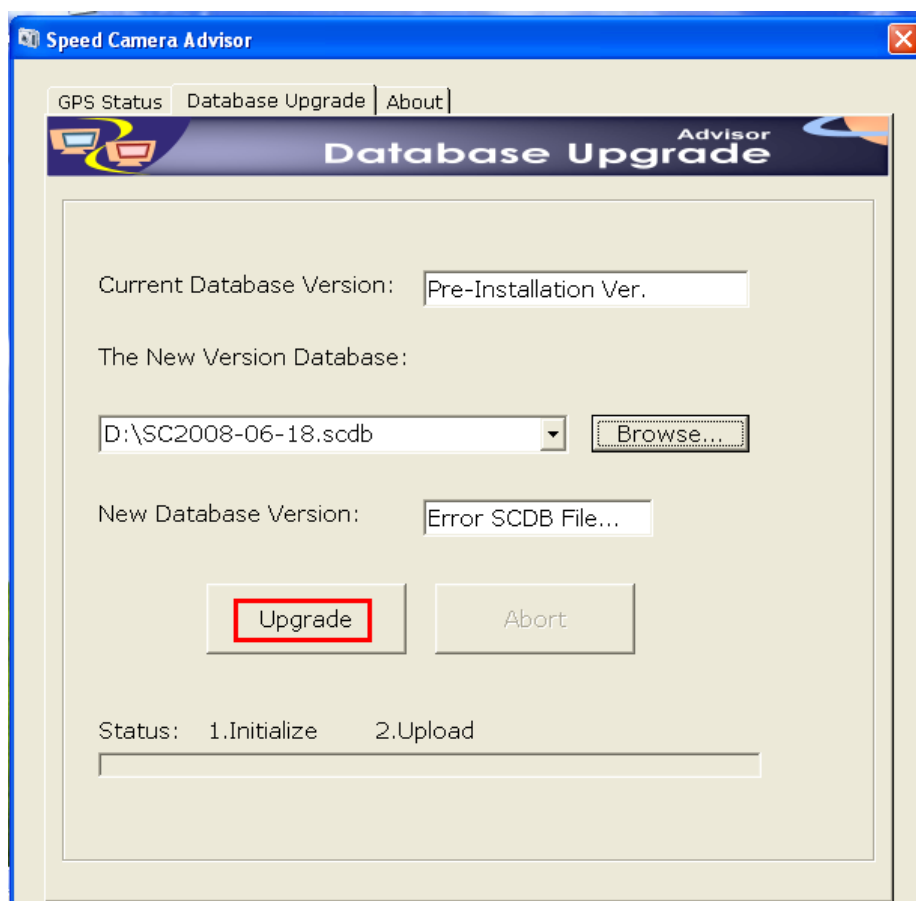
Speed Camera Advisor

GPS Status | Database Upgrade | About

Advisor
Database Upgrade

Current Database Version: Pre-Installation Ver.

The New Version Database:

D:\SC2008-06-18.scdb

Browse...

New Database Version: Error SCDB File...

Upgrade

Abort

Status: 1.Initialize 2.Upload